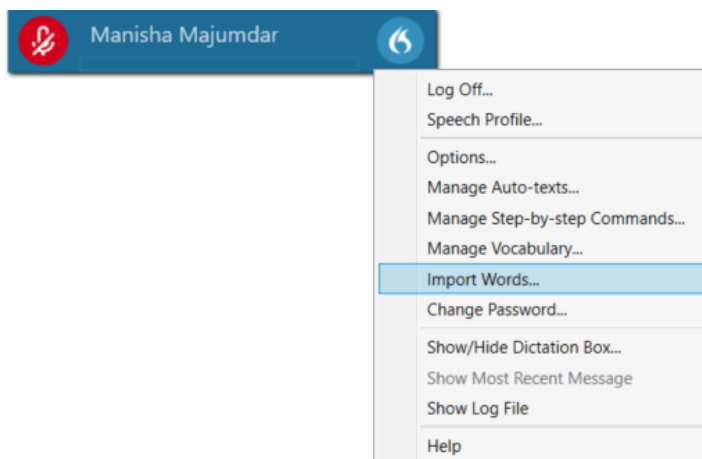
Manisha Majumdar

Log Off...
Speech Profile...

Options...
Manage Auto-texts...
Manage Step-by-step Commands...
Manage Vocabulary...
Import Words...
Change Password...

Show/Hide Dictation Box...
Show Most Recent Message
Show Log File

Help